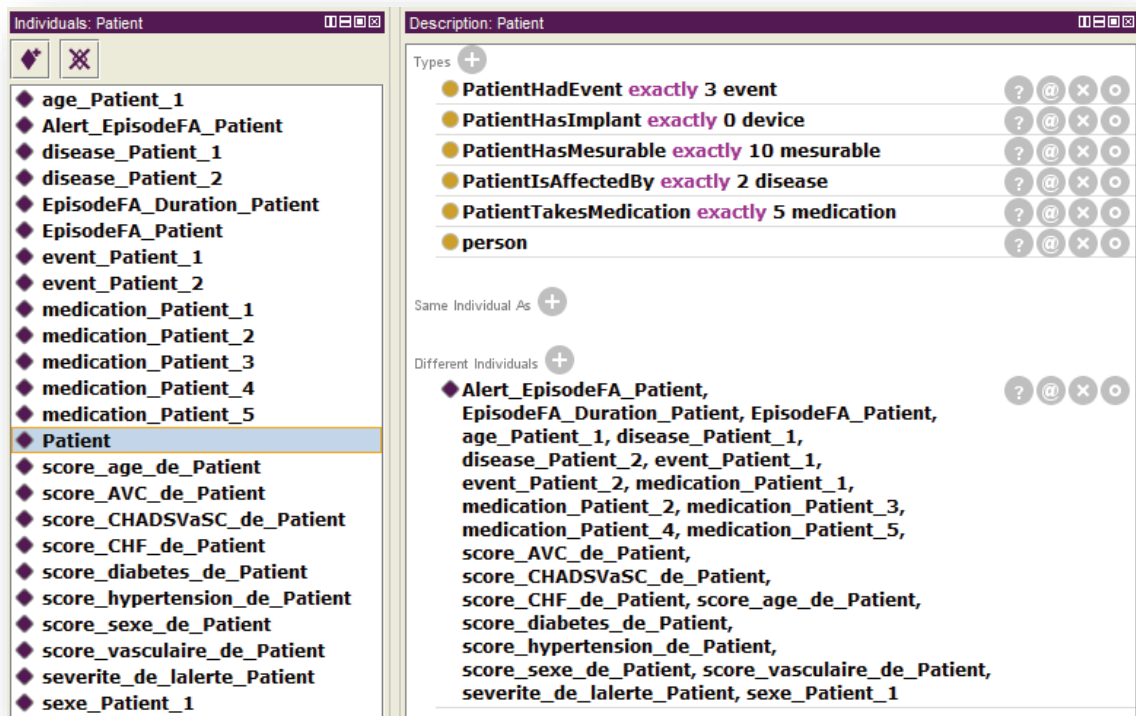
Individuals: Patient

age_Patient_1
Alert_EpisodeFA_Patient
disease_Patient_1
disease_Patient_2
EpisodeFA_Duration_Patient
EpisodeFA_Patient
event_Patient_1
event_Patient_2
medication_Patient_1
medication_Patient_2
medication_Patient_3
medication_Patient_4
medication_Patient_5
Patient
score_age_de_Patient
score_AVC_de_Patient
score_CHADSVaSC_de_Patient
score_CHF_de_Patient
score_diabetes_de_Patient
score_hypertension_de_Patient
score_sexe_de_Patient
score_vasculaire_de_Patient
severite_de_lalerte_Patient
sexe_Patient_1

Description: Patient

Types

PatientHadEvent exactly 3 event
PatientHasImplant exactly 0 device
PatientHasMesurable exactly 10 mesurable
PatientIsAffectedBy exactly 2 disease
PatientTakesMedication exactly 5 medication
person

Same Individual As

Different Individuals

Alert_EpisodeFA_Patient, EpisodeFA_Duration_Patient, EpisodeFA_Patient, age_Patient_1, disease_Patient_1, disease_Patient_2, event_Patient_1, event_Patient_2, medication_Patient_1, medication_Patient_2, medication_Patient_3, medication_Patient_4, medication_Patient_5, score_AVC_de_Patient, score_CHADSVaSC_de_Patient, score_CHF_de_Patient, score_age_de_Patient, score_diabetes_de_Patient, score_hypertension_de_Patient, score_sexe_de_Patient, score_vasculaire_de_Patient, severite_de_lalerte_Patient, sexe_Patient_1